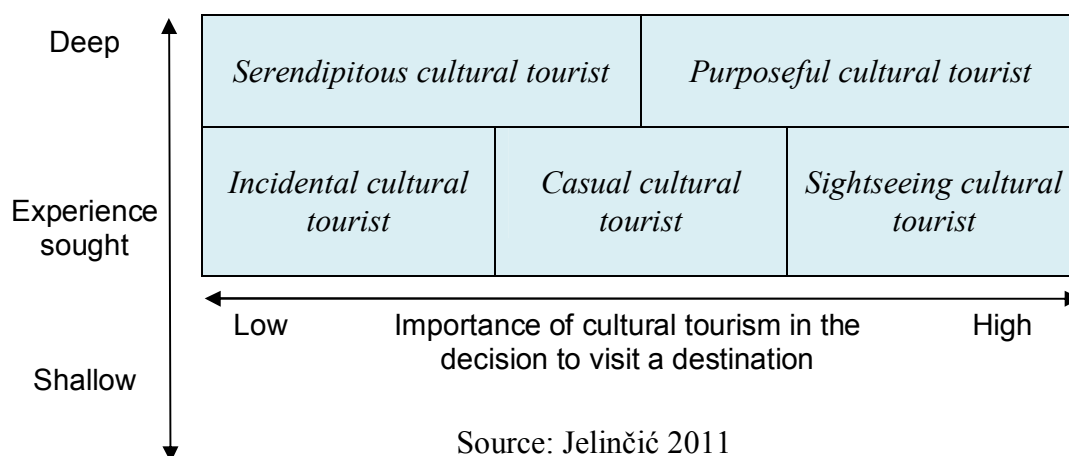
Deep

Experience sought

Shallow

| *Serendipitous cultural tourist* | | *Purposeful cultural tourist* |
|---|---|---|
| *Incidental cultural tourist* | *Casual cultural tourist* | *Sightseeing cultural tourist* |

Low Importance of cultural tourism in the decision to visit a destination High

Source: Jelinčić 2011